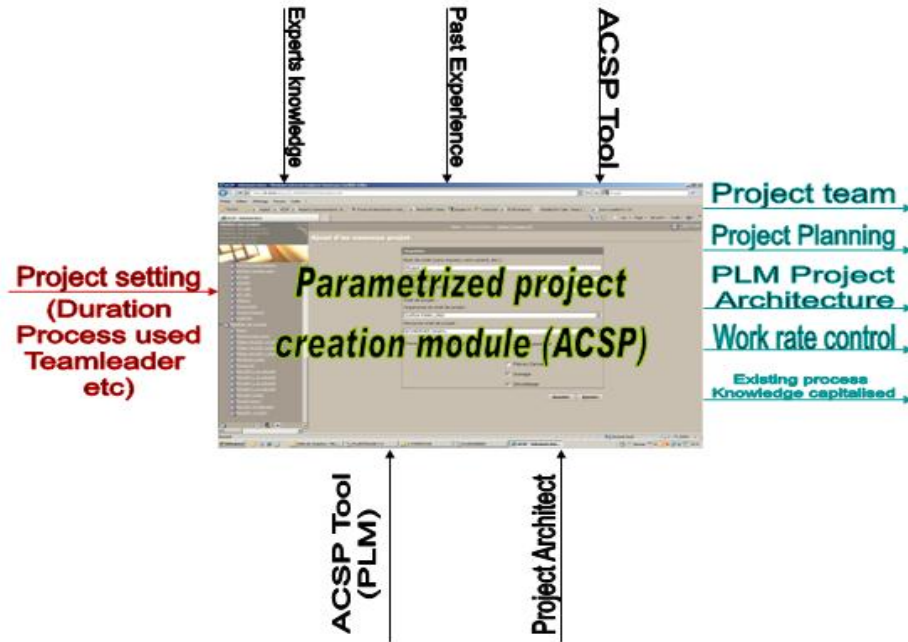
Experts knowledge

Past Experience

ACSP Tool

Project setting (Duration Process used Teamleader etc)

Parametrized project creation module (ACSP)

Project team

Project Planning

PLM Project Architecture

Work rate control

Existing process Knowledge capitalised

ACSP Tool (PLM)

Project Architect